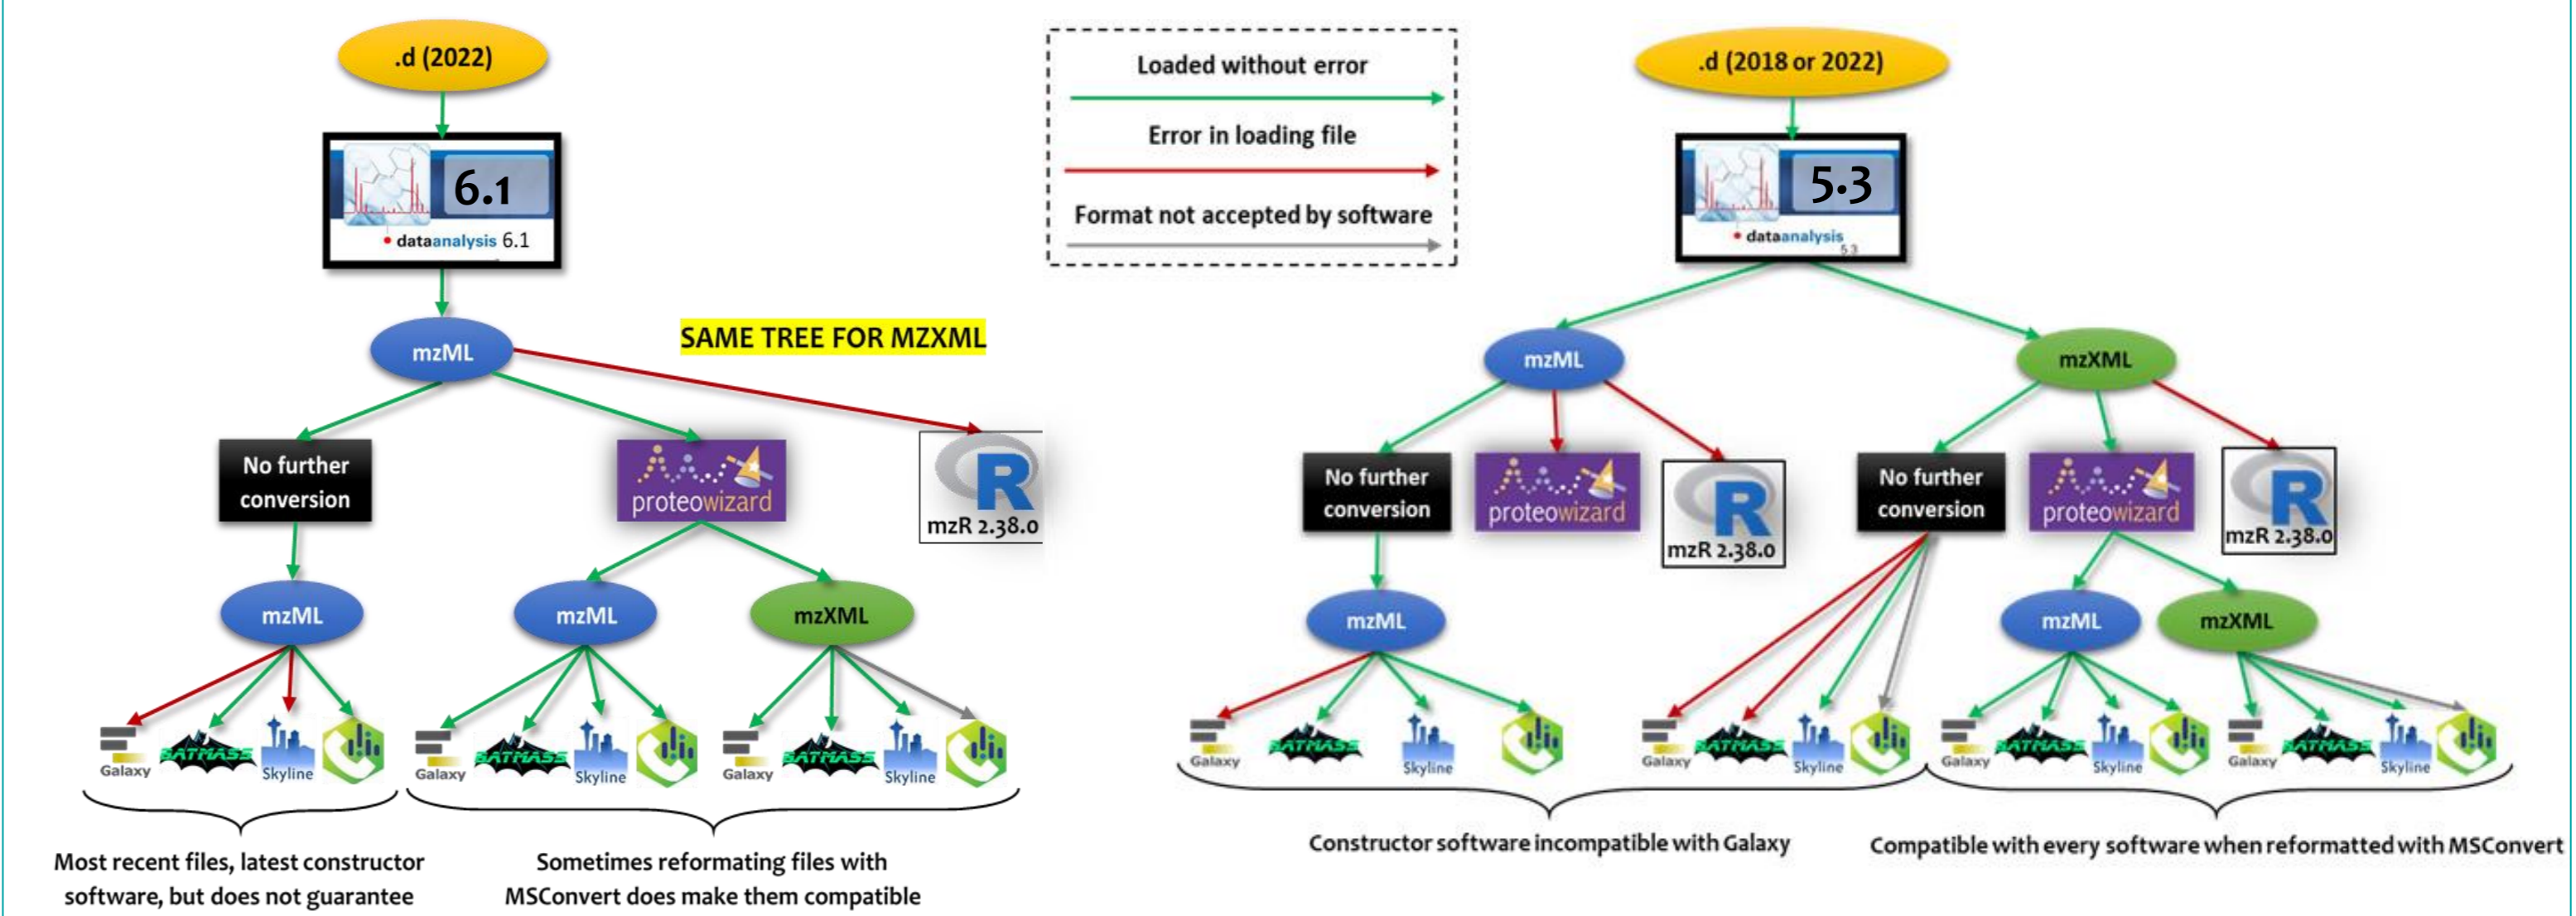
.d (2022)

6.1
dataanalysis 6.1

mzML

SAME TREE FOR MZXML

No further conversion

proteowizard

R
mzR 2.38.0

mzML

mzML

mzXML

Galaxy BATMASS Skyline

Galaxy BATMASS Skyline

Galaxy BATMASS Skyline

Most recent files, latest constructor software, but does not guarantee

Sometimes reformating files with MSConvert does make them compatible

Loaded without error

Error in loading file

Format not accepted by software

.d (2018 or 2022)

5.3
dataanalysis 5.3

mzML

mzXML

No further conversion

proteowizard

R
mzR 2.38.0

No further conversion

proteowizard

R
mzR 2.38.0

mzML

mzML

mzXML

Galaxy BATMASS Skyline

Galaxy BATMASS Skyline

Galaxy BATMASS Skyline

Galaxy BATMASS Skyline

Constructor software incompatible with Galaxy

Compatible with every software when reformatted with MSConvert